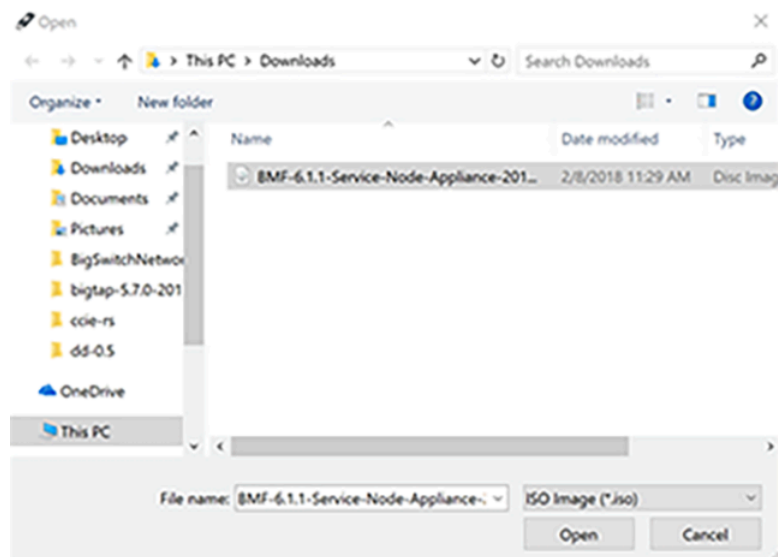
Open

This PC > Downloads

Search Downloads

Organize ▾

New folder

Desktop

Downloads

Documents

Pictures

BigSwitchNetwo

bigtap-5.7.0-201

ccie-rs

dd-0.5

OneDrive

This PC

Name

Date modified

Type

BMF-6.1.1-Service-Node-Appliance-201...

2/8/2018 11:29 AM

Disc Imag

File name:

BMF-6.1.1-Service-Node-Appliance-

ISO Image (*.iso)

Open

Cancel